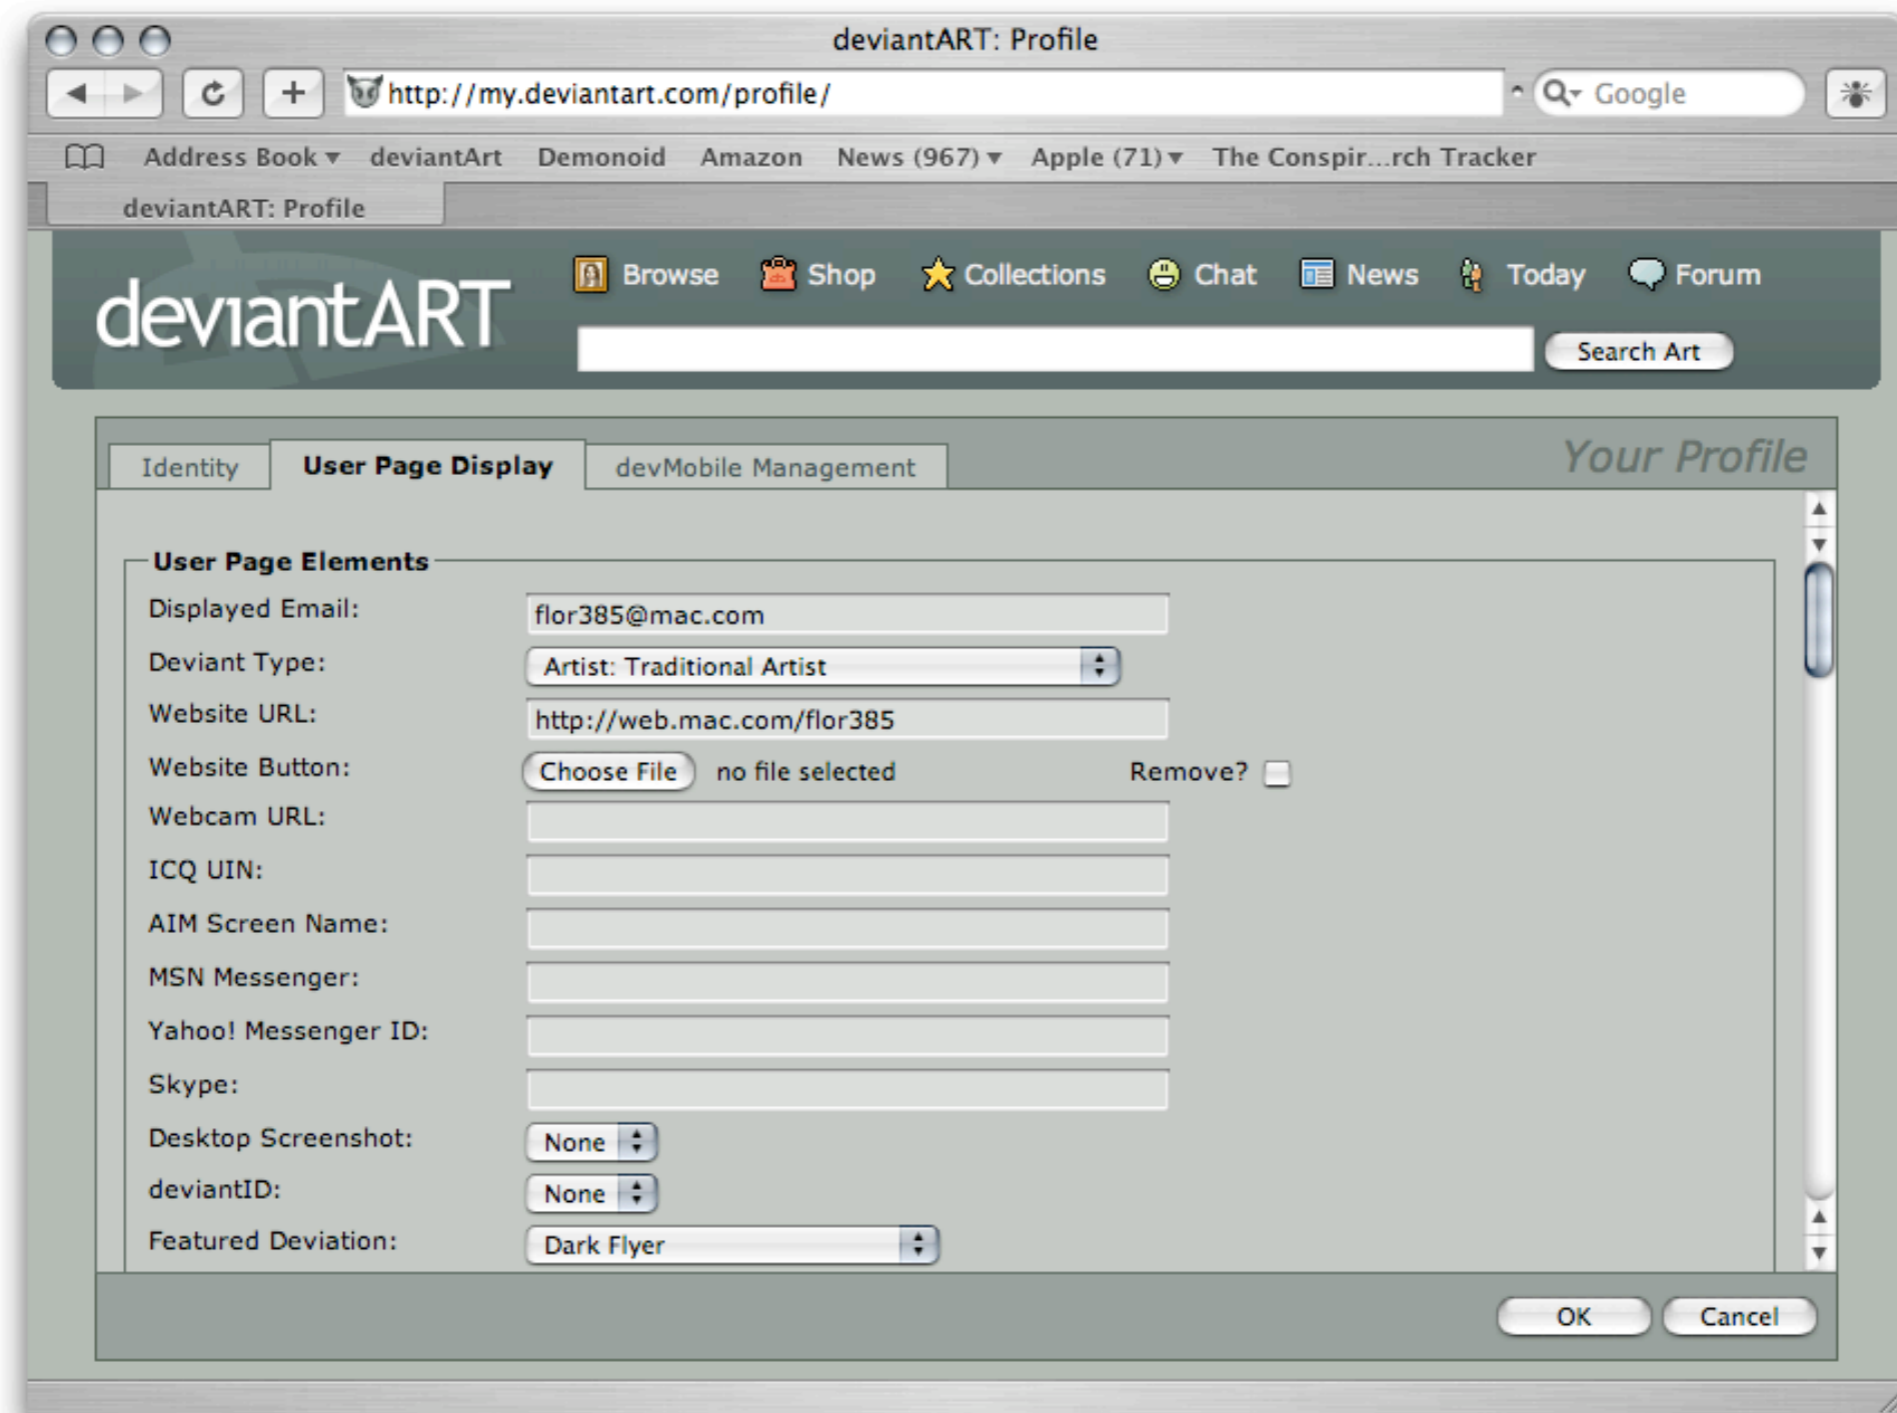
deviantART: Profile

http://my.deviantart.com/profile/

Google

Address Book ▾ deviantArt Demonoid Amazon News (967) ▾ Apple (71) ▾ The Conspir...rch Tracker

deviantART: Profile

deviantART

Browse Shop Collections Chat News Today Forum

Search Art

Identity | User Page Display | devMobile Management

Your Profile

User Page Elements

Displayed Email: flor385@mac.com

Deviant Type: Artist: Traditional Artist

Website URL: http://web.mac.com/flor385

Website Button: Choose File no file selected Remove?

Webcam URL:

ICQ UIN:

AIM Screen Name:

MSN Messenger:

Yahoo! Messenger ID:

Skype:

Desktop Screenshot: None

deviantID: None

Featured Deviation: Dark Flyer

OK Cancel